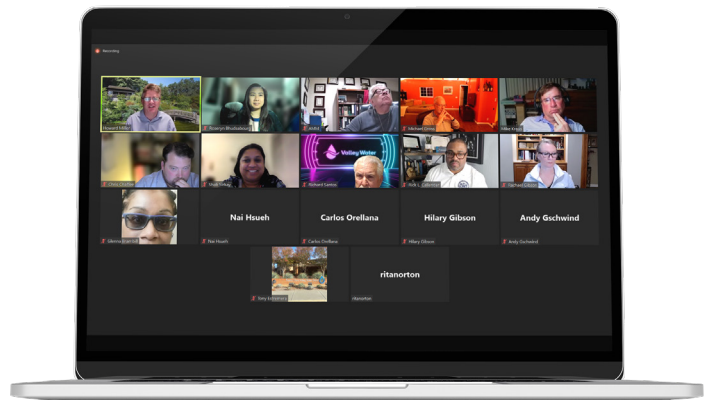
Recording

Howard Miller

Roselyn Bhattacharya

Michael Gomez

Mike Kopp

Valley Water

Richard Santos

Nai Hsueh

Carlos Orellana

Hilary Gibson

Andy Gschwind

Nai Hsueh

Carlos Orellana

Hilary Gibson

Andy Gschwind

ritanorton

ritanorton